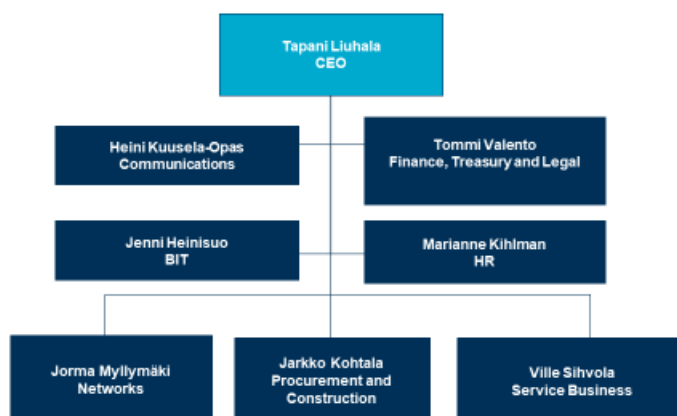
Tapani Liuhala
CEO

Heini Kuusela-Opas
Communications

Tommi Valento
Finance, Treasury and Legal

Jenni Heinisuo
BIT

Marianne Kihlman
HR

Jorma Myllymäki
Networks

Jarkko Kohtala
Procurement and Construction

Ville Sihvola
Service Business